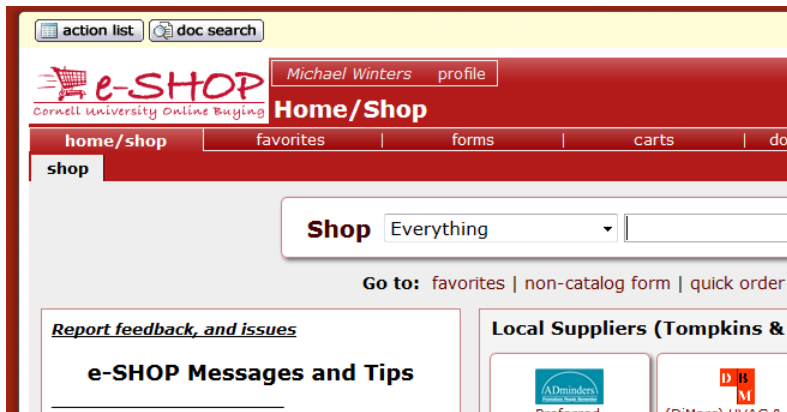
action list
doc search

e-SHOP
Cornell University Online Buying

Michael Winters profile

Home/Shop

home/shop | favorites | forms | carts | do

shop

Shop Everything

Go to: favorites | non-catalog form | quick order

Report feedback, and issues

e-SHOP Messages and Tips

Local Suppliers (Tompkins &

ADminders

D B M

(DiMarc) HVAC &